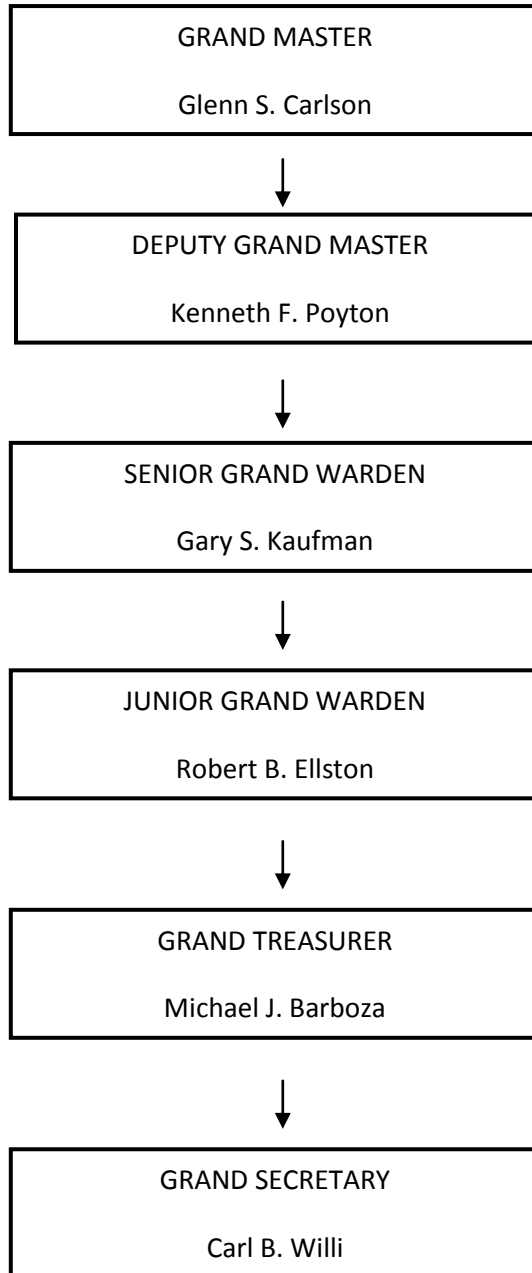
GRAND MASTER

Glenn S. Carlson

DEPUTY GRAND MASTER

Kenneth F. Poyton

SENIOR GRAND WARDEN

Gary S. Kaufman

JUNIOR GRAND WARDEN

Robert B. Ellston

GRAND TREASURER

Michael J. Barboza

GRAND SECRETARY

Carl B. Willi